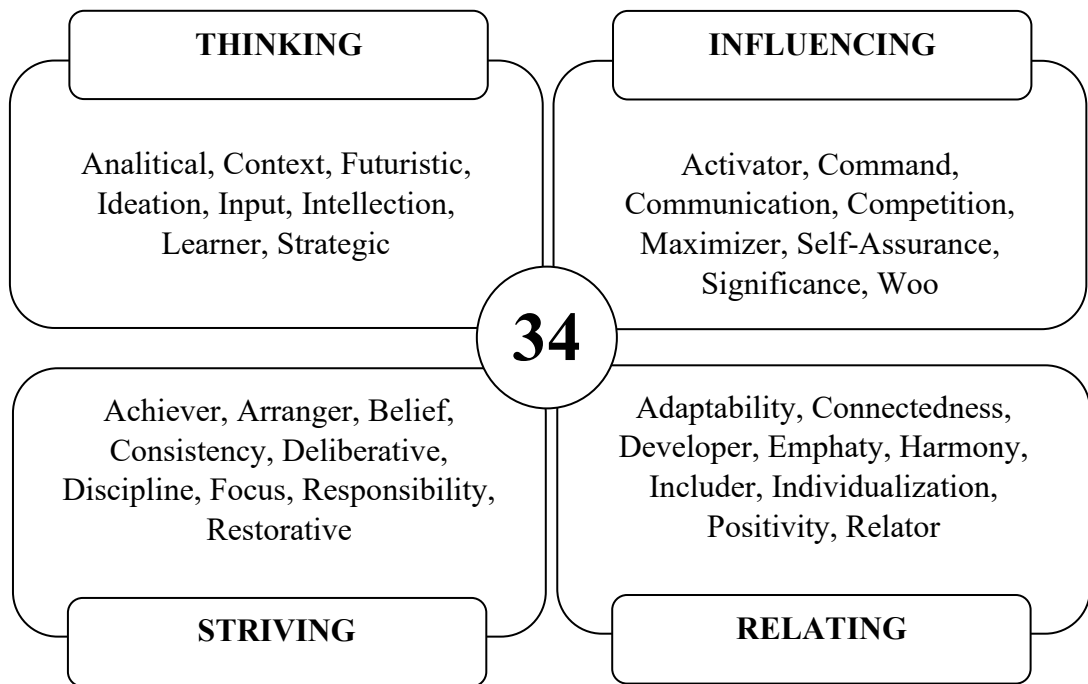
THINKING

Analitical, Context, Futuristic, Ideation, Input, Intellection, Learner, Strategic

INFLUENCING

Activator, Command, Communication, Competition, Maximizer, Self-Assurance, Significance, Woo

34

Achiever, Arranger, Belief, Consistency, Deliberative, Discipline, Focus, Responsibility, Restorative

STRIVING

Adaptability, Connectedness, Developer, Emphaty, Harmony, Includer, Individualization, Positivity, Relator

RELATING